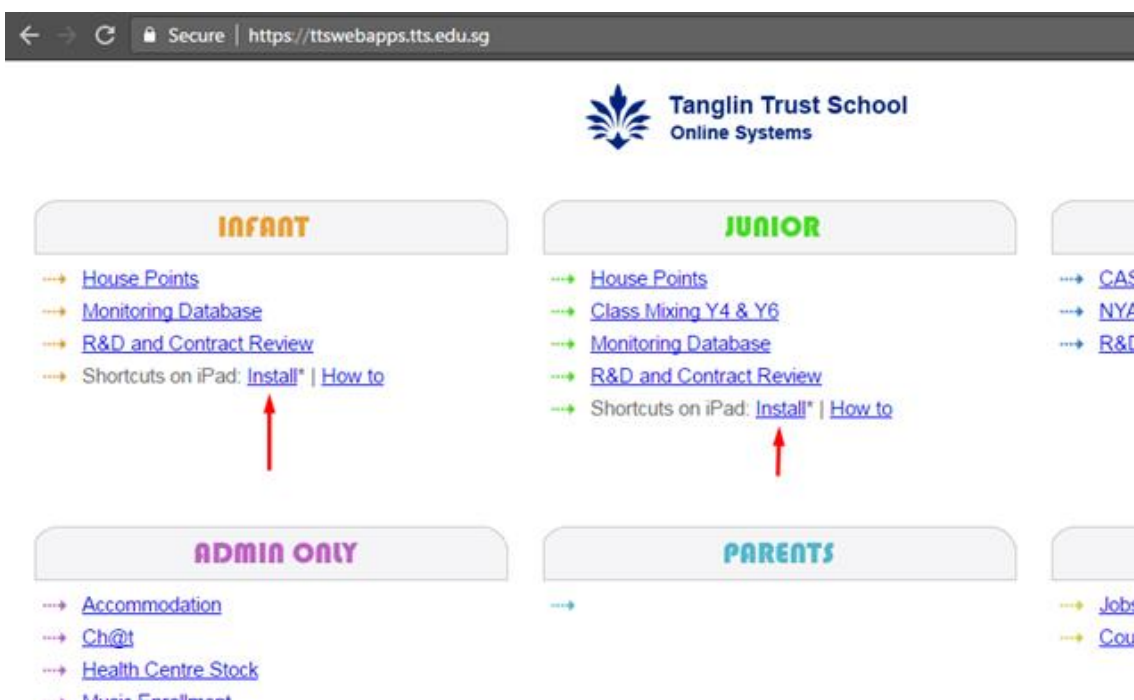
Secure | https://ttswebapps.tts.edu.sg

Tanglin Trust School
Online Systems

INFANT

House Points
Monitoring Database
R&D and Contract Review
Shortcuts on iPad: Install* | How to

JUNIOR

House Points
Class Mixing Y4 & Y6
Monitoring Database
R&D and Contract Review
Shortcuts on iPad: Install* | How to

CAS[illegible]
NYA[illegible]
R&D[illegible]

ADMIN ONLY

Accommodation
Ch@t
Health Centre Stock
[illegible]

PARENTS

Jobs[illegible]
Cou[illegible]